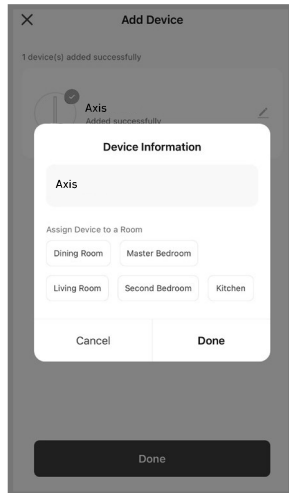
Add Device

1 device(s) added successfully

Axis
Added successfully

Device Information

Axis

Assign Device to a Room

Dining Room
Master Bedroom
Living Room
Second Bedroom
Kitchen

Cancel
Done

Done